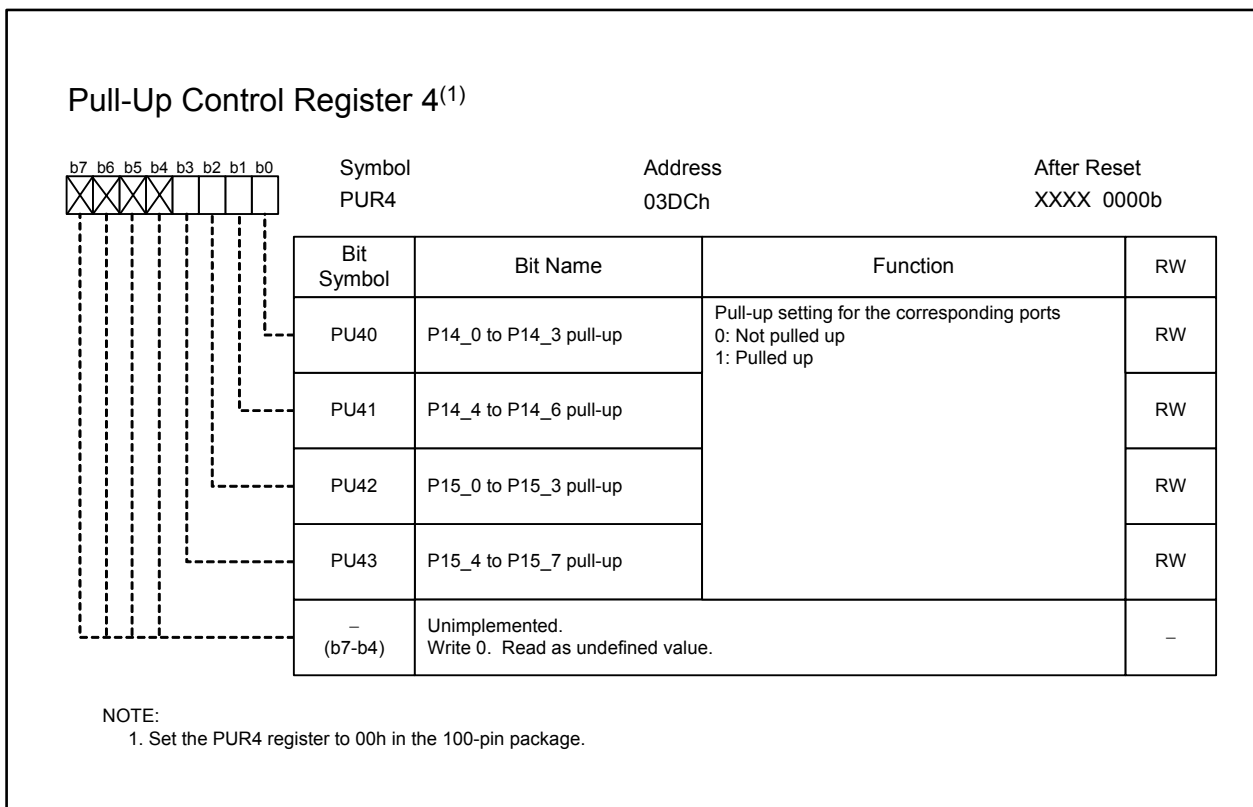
Pull-Up Control Register 4$^{(1)}$

b7 b6 b5 b4 b3 b2 b1 b0

| Symbol | Address | After Reset |
|---|---|---|
| PUR4 | 03DCh | XXXX 0000b |

| Bit Symbol | Bit Name | Function | RW |
|---|---|---|---|
| PU40 | P14_0 to P14_3 pull-up | Pull-up setting for the corresponding ports<br>0: Not pulled up<br>1: Pulled up | RW |
| PU41 | P14_4 to P14_6 pull-up | | RW |
| PU42 | P15_0 to P15_3 pull-up | | RW |
| PU43 | P15_4 to P15_7 pull-up | | RW |
| – (b7-b4) | Unimplemented.<br>Write 0. Read as undefined value. | | – |

NOTE:
1. Set the PUR4 register to 00h in the 100-pin package.